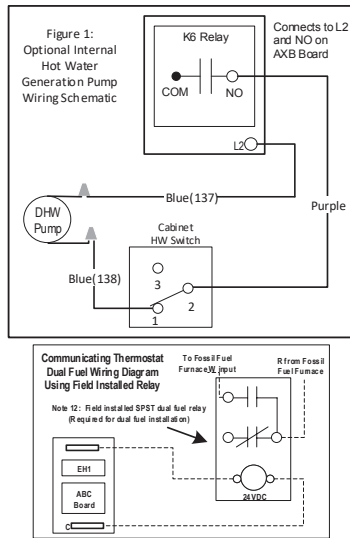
Figure 1: Optional Internal Hot Water Generation Pump Wiring Schematic

K6 Relay

Connects to L2 and NO on AXB Board

COM

NO

L2

Blue(137)

DHW Pump

Purple

Cabinet HW Switch

Blue(138)

3

2

1

Communicating Thermostat Dual Fuel Wiring Diagram Using Field Installed Relay

To Fossil Fuel Furnace W input

R from Fossil Fuel Furnace

Note 12: Field installed SPST dual fuel relay (Required for dual fuel installation)

EH1

ABC Board

C

24VDC